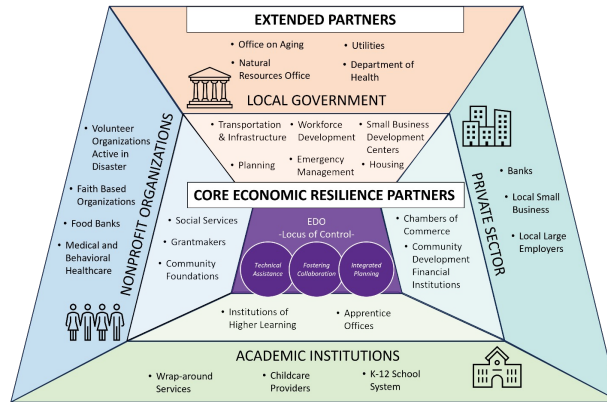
EXTENDED PARTNERS

• Office on Aging
• Natural Resources Office
• Utilities
• Department of Health

LOCAL GOVERNMENT

• Transportation & Infrastructure
• Workforce Development
• Small Business Development Centers
• Planning
• Emergency Management
• Housing

CORE ECONOMIC RESILIENCE PARTNERS

NONPROFIT ORGANIZATIONS

• Volunteer Organizations Active in Disaster
• Faith Based Organizations
• Food Banks
• Medical and Behavioral Healthcare

• Social Services
• Grantmakers
• Community Foundations

EDO
-Locus of Control-

Technical Assistance

Fostering Collaboration

Integrated Planning

• Chambers of Commerce
• Community Development Financial Institutions

PRIVATE SECTOR

• Banks
• Local Small Business
• Local Large Employers

• Institutions of Higher Learning
• Apprentice Offices

ACADEMIC INSTITUTIONS

• Wrap-around Services
• Childcare Providers
• K-12 School System